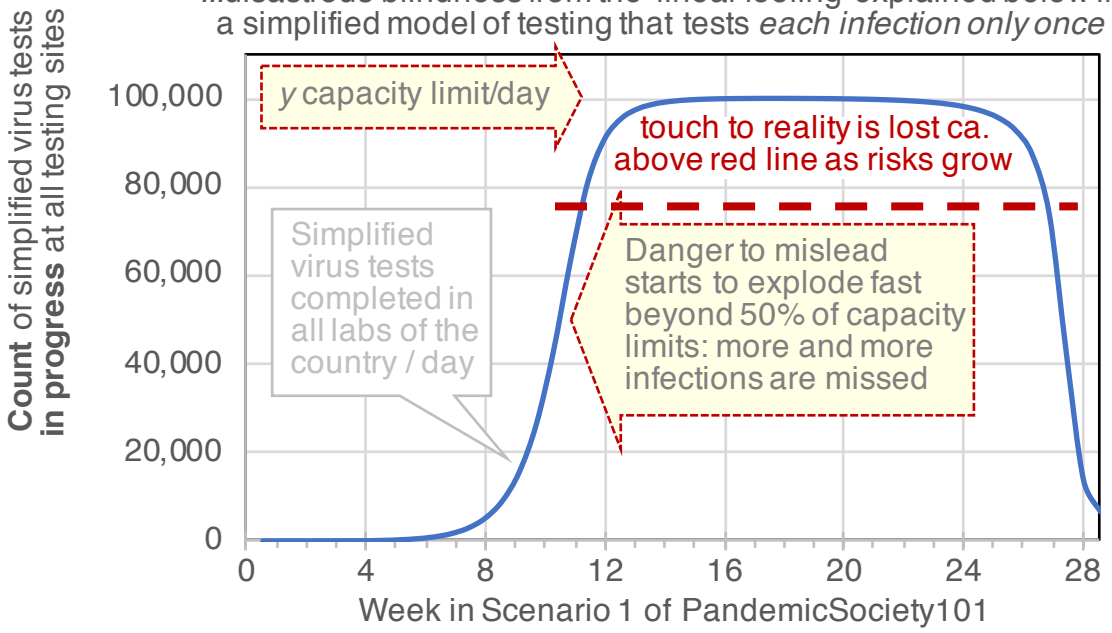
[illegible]
a simplified model of testing that tests *each infection only once*

**Count** of simplified virus tests **in progress** at all testing sites

100,000
80,000
60,000
40,000
20,000
0

*y* capacity limit/day

touch to reality is lost ca. above red line as risks grow

Simplified virus tests completed in all labs of the country / day

Danger to mislead starts to explode fast beyond 50% of capacity limits: more and more infections are missed

0 4 8 12 16 20 24 28

Week in Scenario 1 of PandemicSociety101